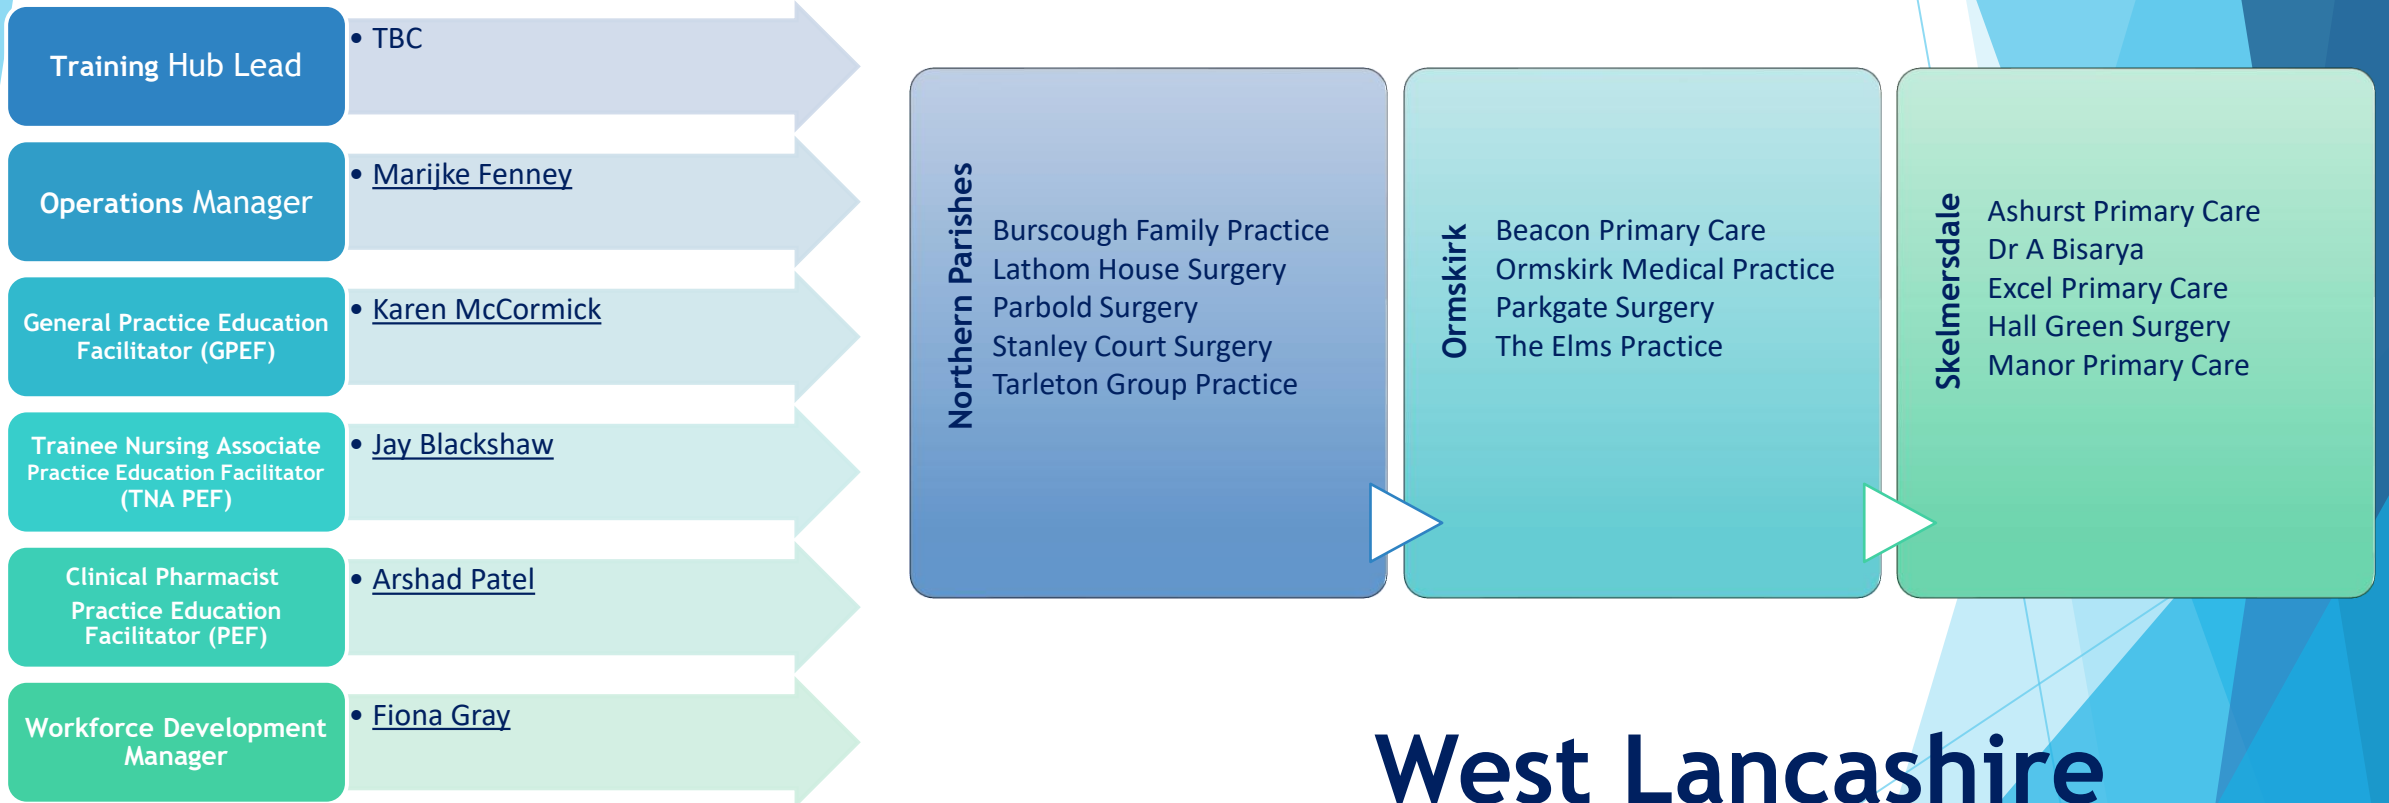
Training Hub Lead
• TBC

Operations Manager
• Marijke Fenney

General Practice Education Facilitator (GPEF)
• Karen McCormick

Trainee Nursing Associate Practice Education Facilitator (TNA PEF)
• Jay Blackshaw

Clinical Pharmacist Practice Education Facilitator (PEF)
• Arshad Patel

Workforce Development Manager
• Fiona Gray

Northern Parishes
Burscough Family Practice
Lathom House Surgery
Parbold Surgery
Stanley Court Surgery
Tarleton Group Practice

Ormskirk
Beacon Primary Care
Ormskirk Medical Practice
Parkgate Surgery
The Elms Practice

Skelmersdale
Ashurst Primary Care
Dr A Bisarya
Excel Primary Care
Hall Green Surgery
Manor Primary Care

West Lancashire